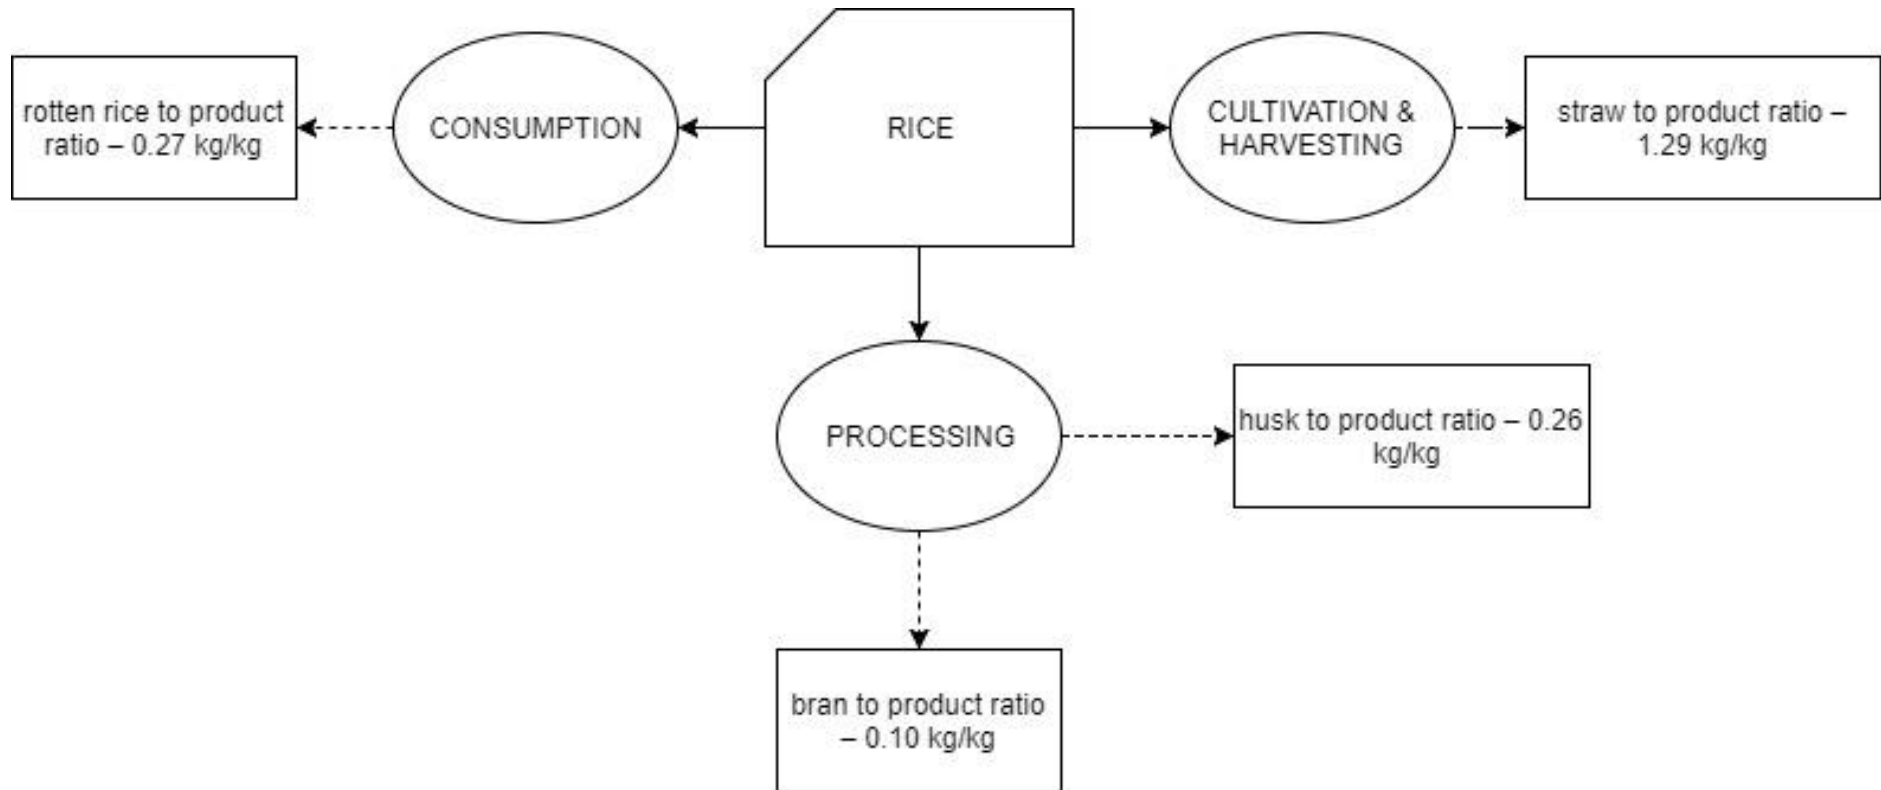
rotten rice to product ratio – 0.27 kg/kg

CONSUMPTION

RICE

CULTIVATION & HARVESTING

straw to product ratio – 1.29 kg/kg

PROCESSING

husk to product ratio – 0.26 kg/kg

bran to product ratio – 0.10 kg/kg